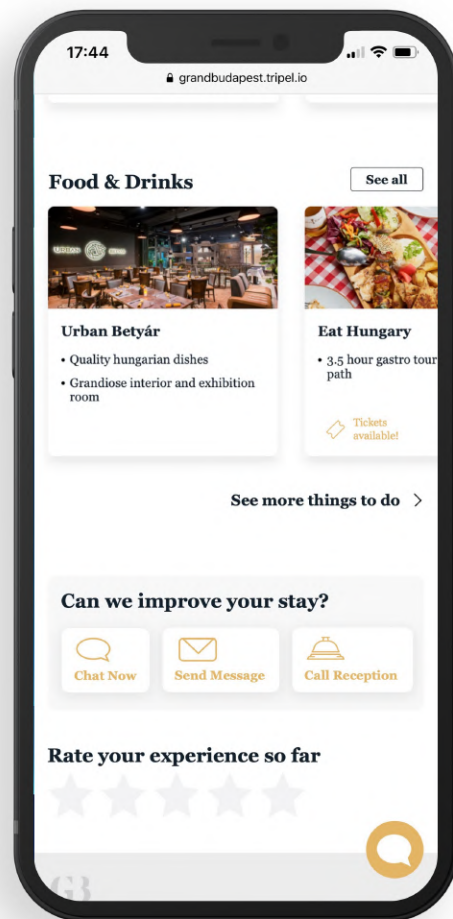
17:44

grandbudapest.tripel.io

Food & Drinks

See all

Urban Betyár

• Quality hungarian dishes

• Grandiose interior and exhibition room

Eat Hungary

• 3.5 hour gastro tour path

Tickets available!

See more things to do >

Can we improve your stay?

Chat Now

Send Message

Call Reception

Rate your experience so far

GB